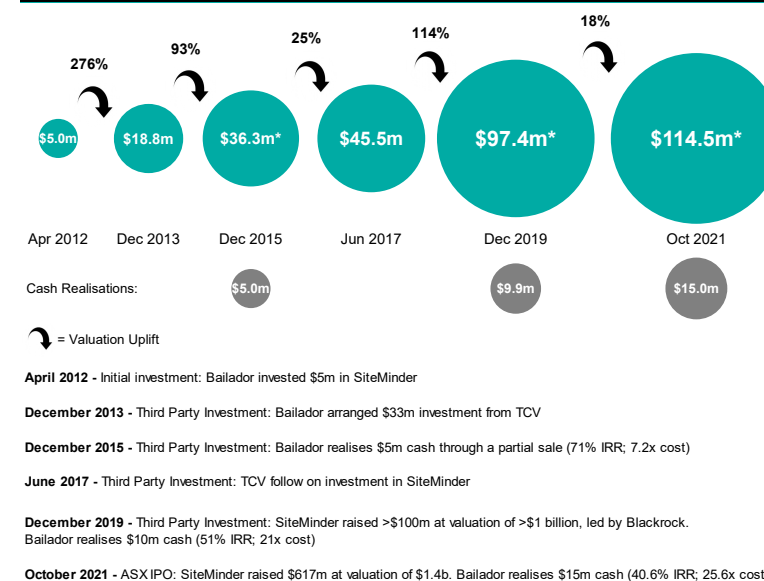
276%

93%

25%

114%

18%

$5.0m

$18.8m

$36.3m*

$45.5m

$97.4m*

$114.5m*

Apr 2012

Dec 2013

Dec 2015

Jun 2017

Dec 2019

Oct 2021

Cash Realisations:

$5.0m

$9.9m

$15.0m

= Valuation Uplift

**April 2012 -** Initial investment: Bailador invested $5m in SiteMinder

**December 2013 -** Third Party Investment: Bailador arranged $33m investment from TCV

**December 2015 -** Third Party Investment: Bailador realises $5m cash through a partial sale (71% IRR; 7.2x cost)

**June 2017 -** Third Party Investment: TCV follow on investment in SiteMinder

**December 2019 -** Third Party Investment: SiteMinder raised >$100m at valuation of >$1 billion, led by Blackrock. Bailador realises $10m cash (51% IRR; 21x cost)

**October 2021 -** ASX IPO: SiteMinder raised $617m at valuation of $1.4b. Bailador realises $15m cash (40.6% IRR; 25.6x cost